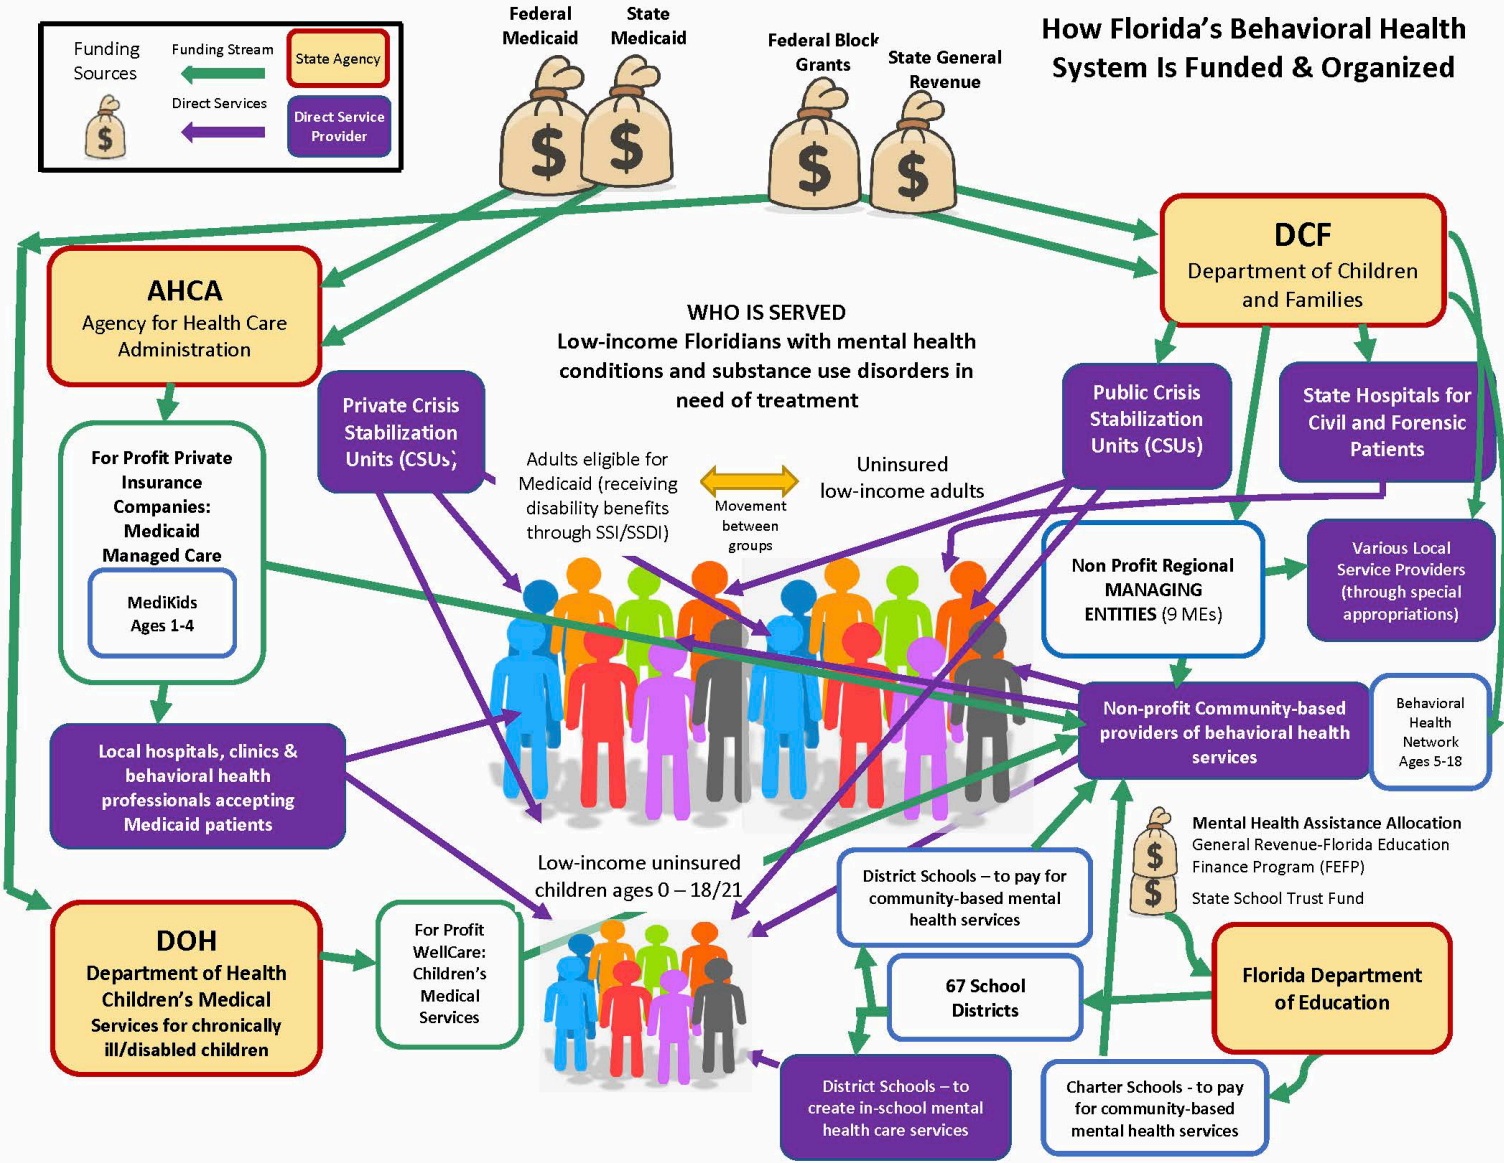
Funding Sources

Funding Stream

State Agency

Direct Services

Direct Service Provider

Federal Medicaid

State Medicaid

Federal Block Grants

State General Revenue

How Florida's Behavioral Health System Is Funded & Organized

DCF
Department of Children and Families

AHCA
Agency for Health Care Administration

WHO IS SERVED
Low-income Floridians with mental health conditions and substance use disorders in need of treatment

Private Crisis Stabilization Units (CSUs)

Public Crisis Stabilization Units (CSUs)

State Hospitals for Civil and Forensic Patients

For Profit Private Insurance Companies: Medicaid Managed Care

MediKids Ages 1-4

Adults eligible for Medicaid (receiving disability benefits through SSI/SSDI)

Movement between groups

Uninsured low-income adults

Non Profit Regional MANAGING ENTITIES (9 MEs)

Various Local Service Providers (through special appropriations)

Non-profit Community-based providers of behavioral health services

Behavioral Health Network Ages 5-18

Local hospitals, clinics & behavioral health professionals accepting Medicaid patients

Low-income uninsured children ages 0 – 18/21

Mental Health Assistance Allocation
General Revenue-Florida Education Finance Program (FEFP)
State School Trust Fund

District Schools – to pay for community-based mental health services

DOH
Department of Health
Children's Medical Services for chronically ill/disabled children

For Profit WellCare: Children's Medical Services

67 School Districts

Florida Department of Education

District Schools – to create in-school mental health care services

Charter Schools - to pay for community-based mental health services